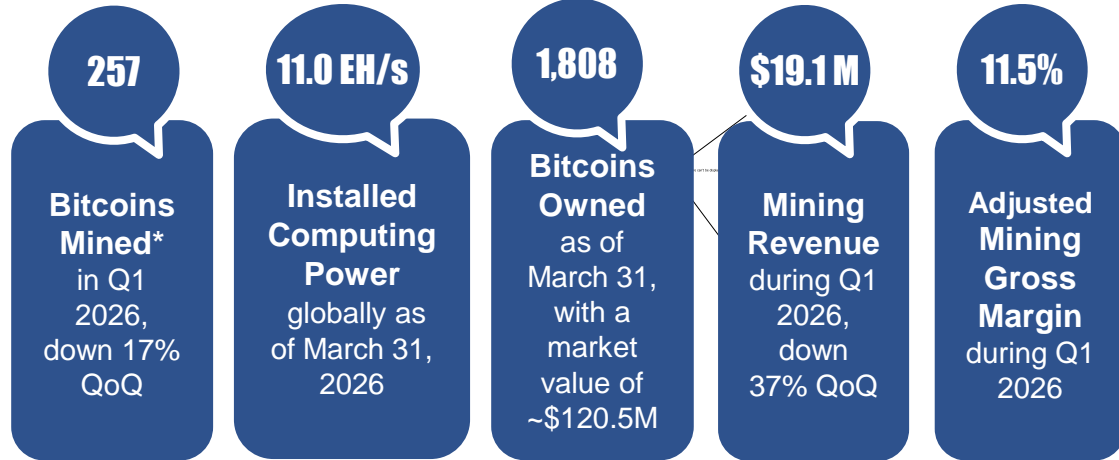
257

Bitcoins Mined* in Q1 2026, down 17% QoQ

11.0 EH/s

Installed Computing Power globally as of March 31, 2026

1,808

Bitcoins Owned as of March 31, with a market value of ~$120.5M

$19.1 M

Mining Revenue during Q1 2026, down 37% QoQ

11.5%

Adjusted Mining Gross Margin during Q1 2026